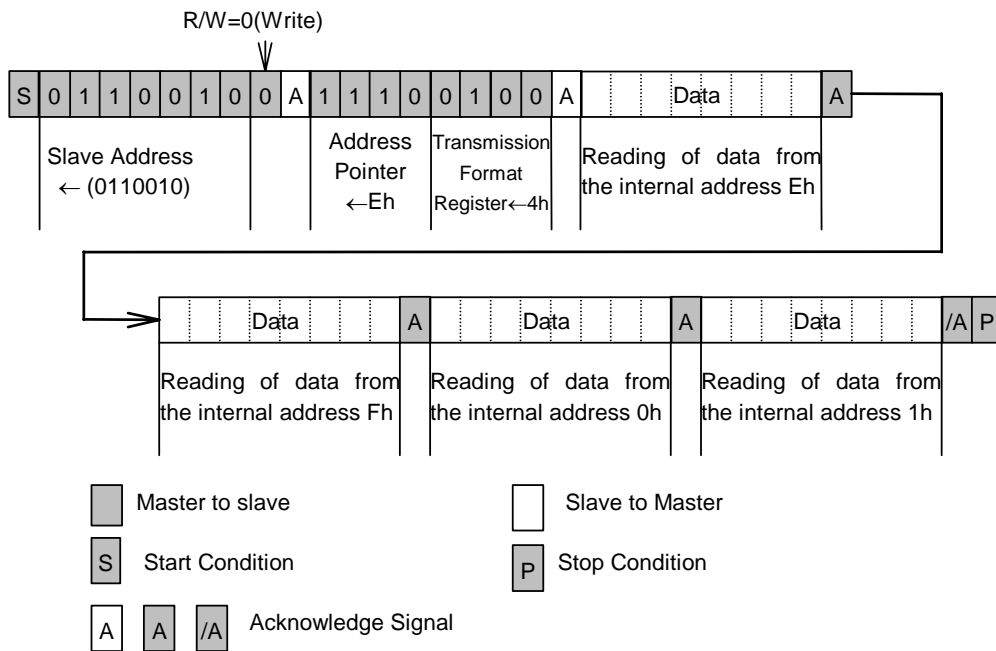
R/W=0(Write)

S 0 1 1 0 0 1 0 0 A 1 1 1 0 0 1 0 0 A Data A

Slave Address ← (0110010)

Address Pointer ←Eh

Transmission Format Register←4h

Reading of data from the internal address Eh

Data A Data A Data /A P

Reading of data from the internal address Fh

Reading of data from the internal address 0h

Reading of data from the internal address 1h

Master to slave

Slave to Master

S Start Condition

P Stop Condition

A A /A Acknowledge Signal